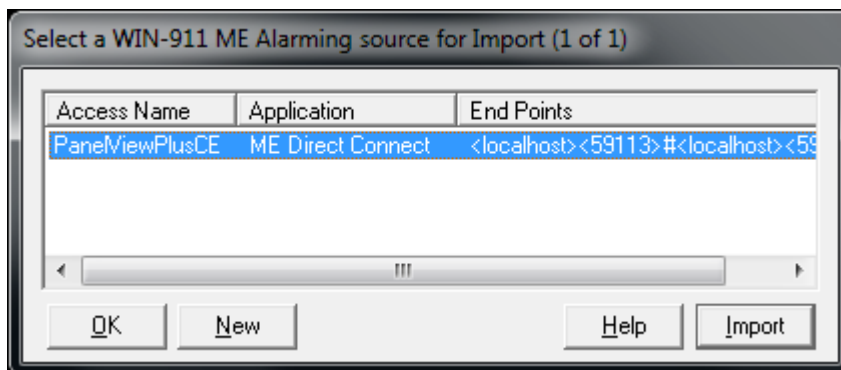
Select a WIN-911 ME Alarming source for Import (1 of 1)

| Access Name | Application | End Points |
|---|---|---|
| PanelViewPlusCE | ME Direct Connect | <localhost><59113>#<localhost><59 |

OK New Help Import